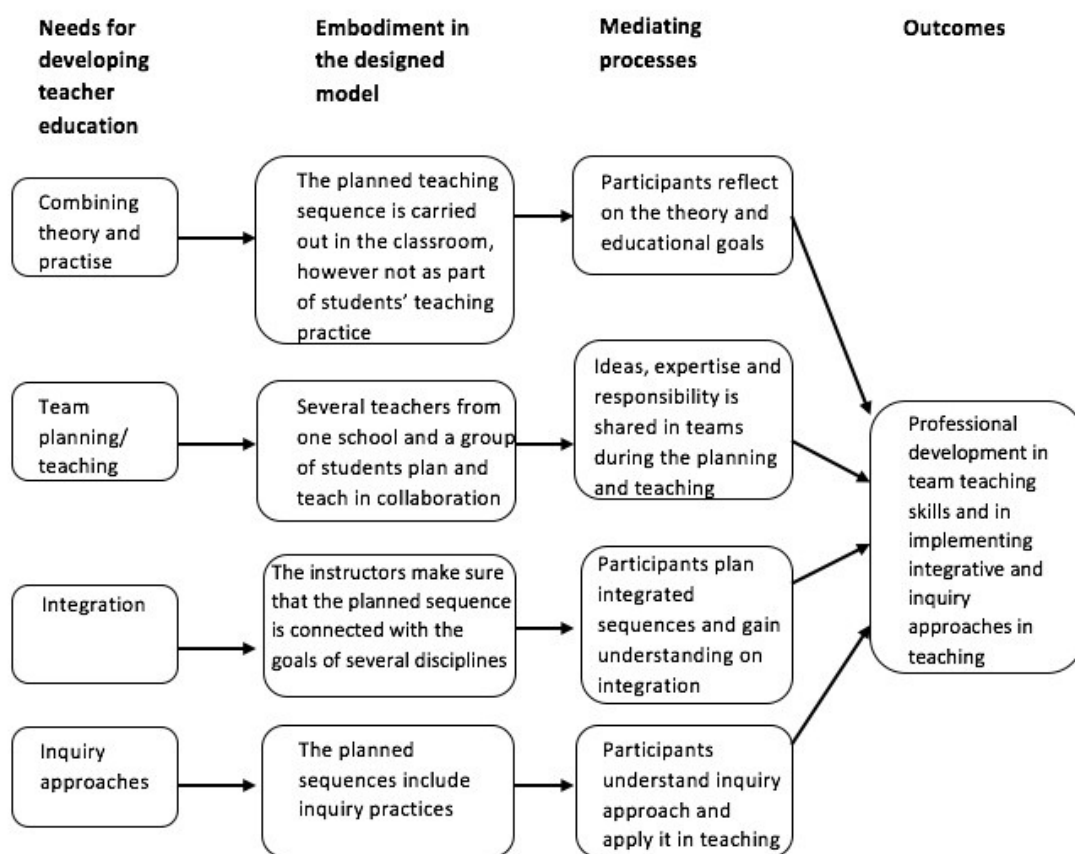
Needs for developing teacher education

Embodiment in the designed model

Mediating processes

Outcomes

Combining theory and practise

The planned teaching sequence is carried out in the classroom, however not as part of students' teaching practice

Participants reflect on the theory and educational goals

Team planning/ teaching

Several teachers from one school and a group of students plan and teach in collaboration

Ideas, expertise and responsibility is shared in teams during the planning and teaching

Professional development in team teaching skills and in implementing integrative and inquiry approaches in teaching

Integration

The instructors make sure that the planned sequence is connected with the goals of several disciplines

Participants plan integrated sequences and gain understanding on integration

Inquiry approaches

The planned sequences include inquiry practices

Participants understand inquiry approach and apply it in teaching